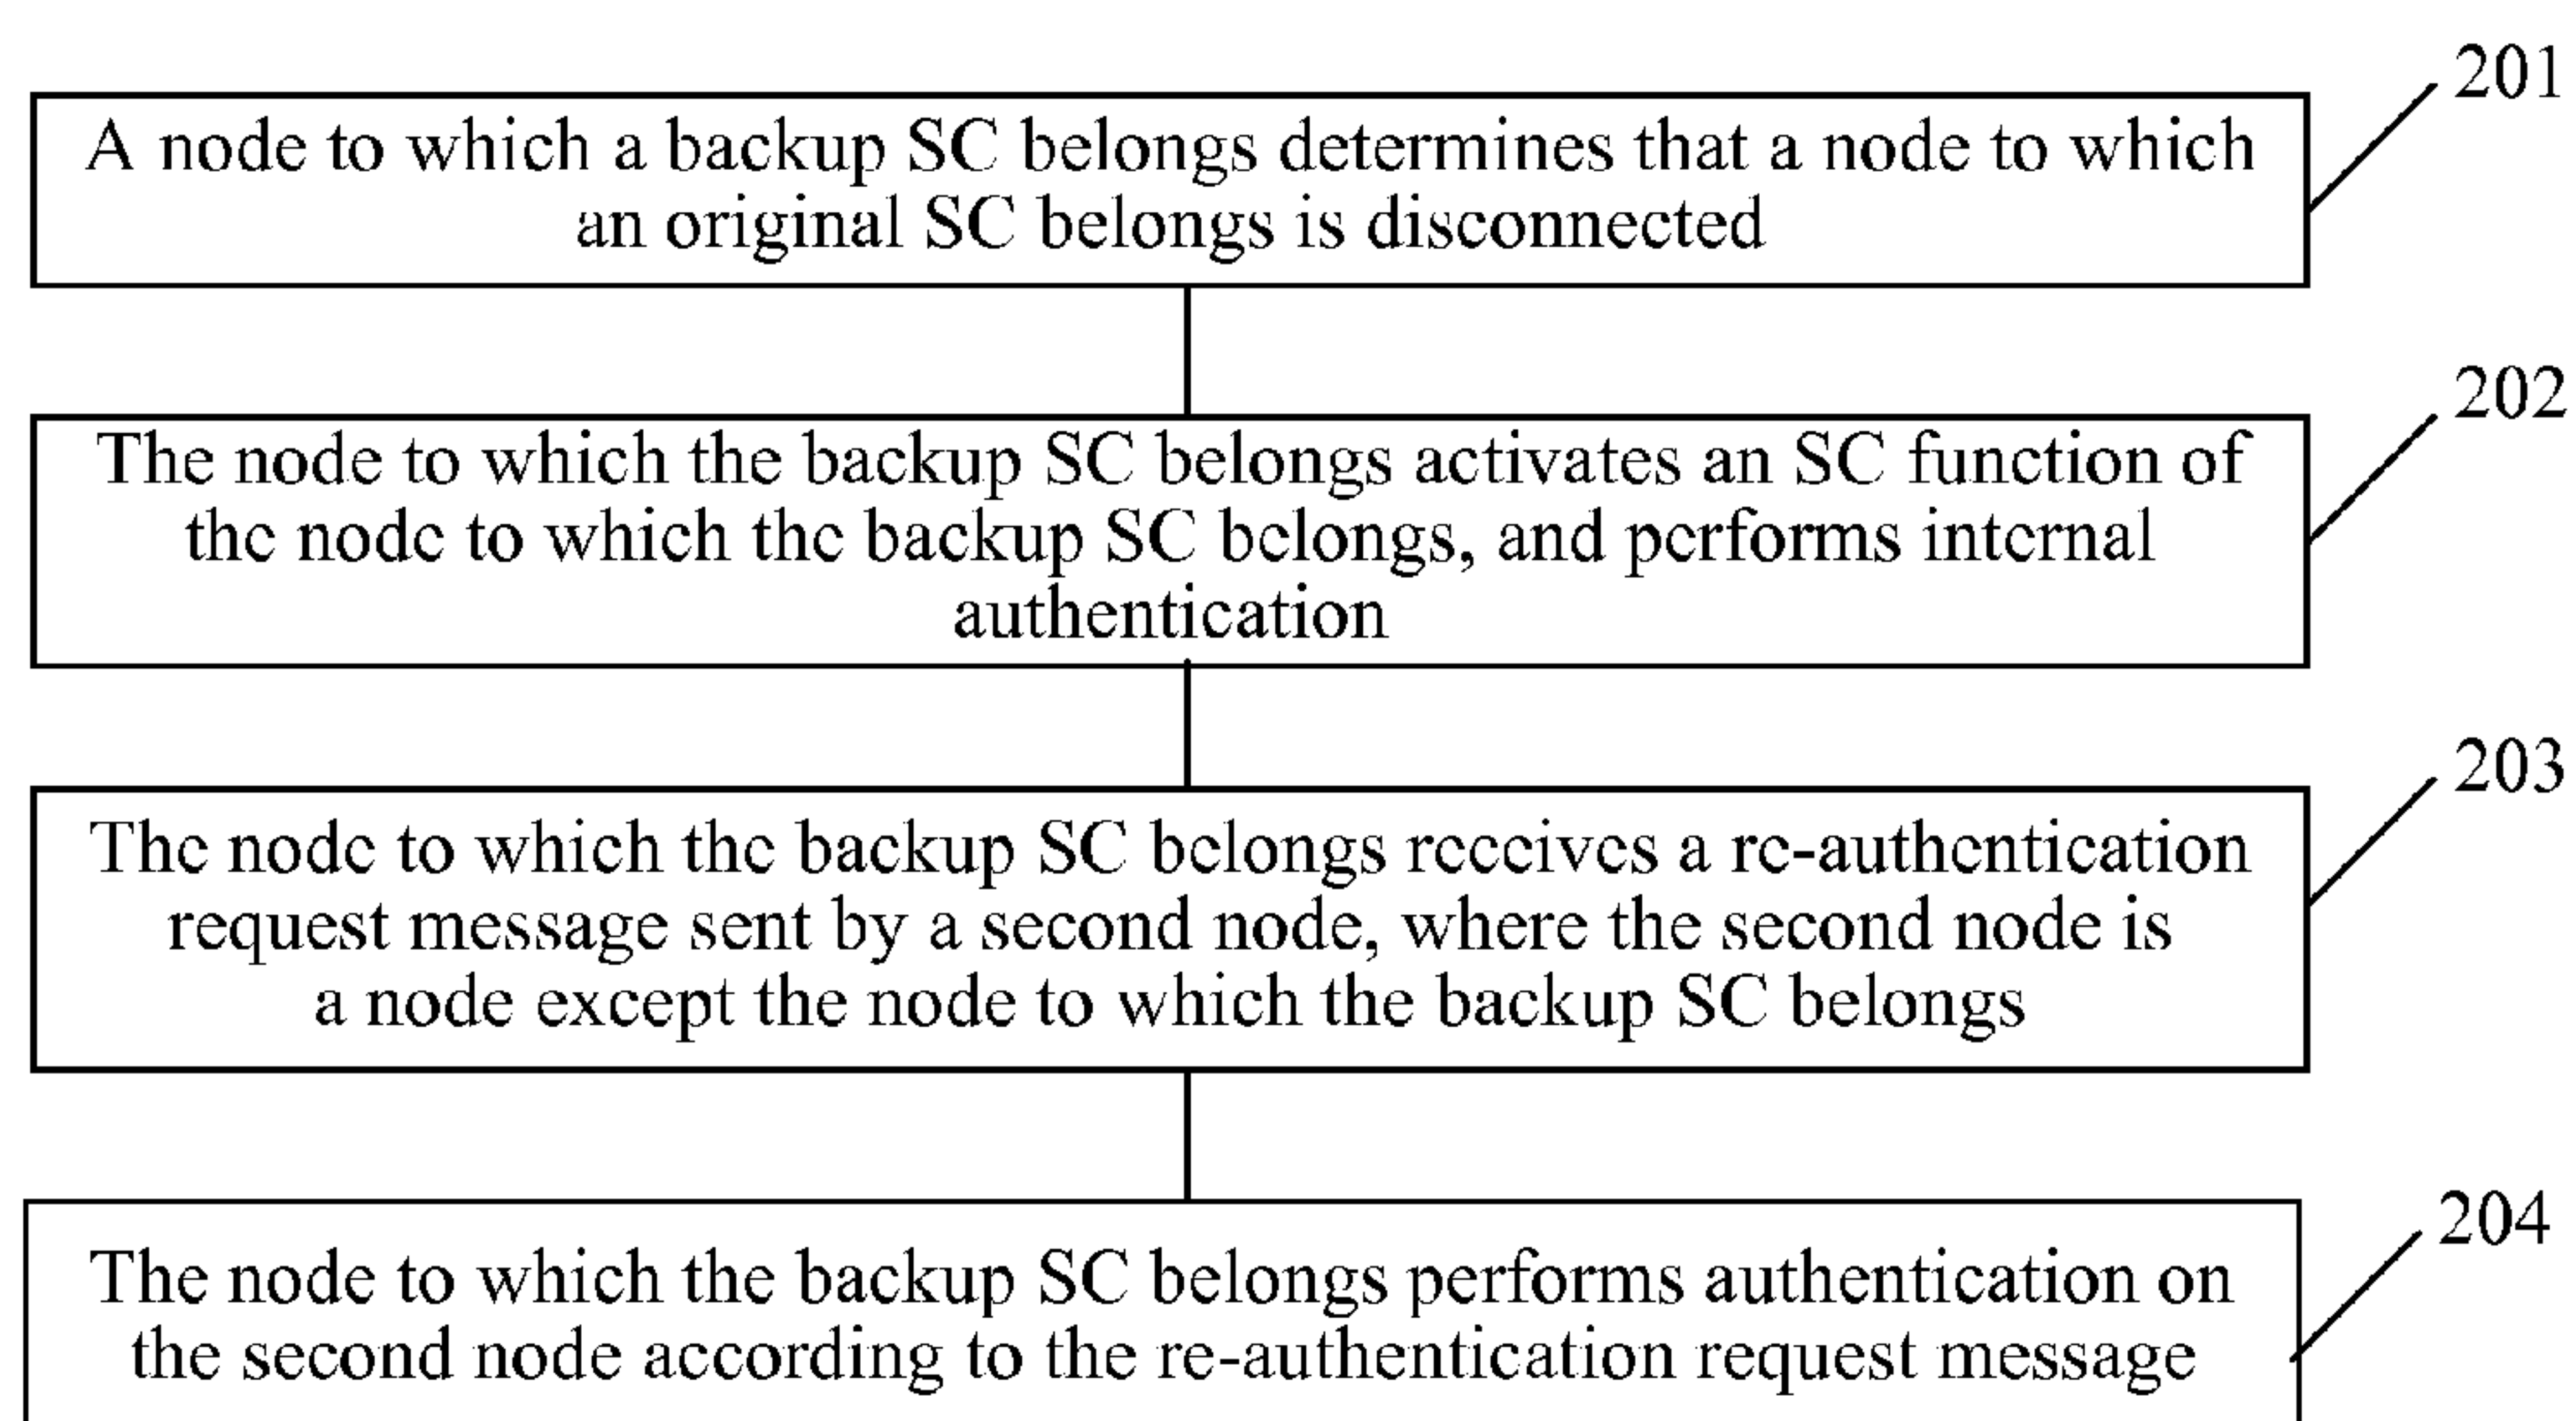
201

A node to which a backup SC belongs determines that a node to which an original SC belongs is disconnected

202

The node to which the backup SC belongs activates an SC function of the node to which the backup SC belongs, and performs internal authentication

203

The node to which the backup SC belongs receives a re-authentication request message sent by a second node, where the second node is a node except the node to which the backup SC belongs

204

The node to which the backup SC belongs performs authentication on the second node according to the re-authentication request message